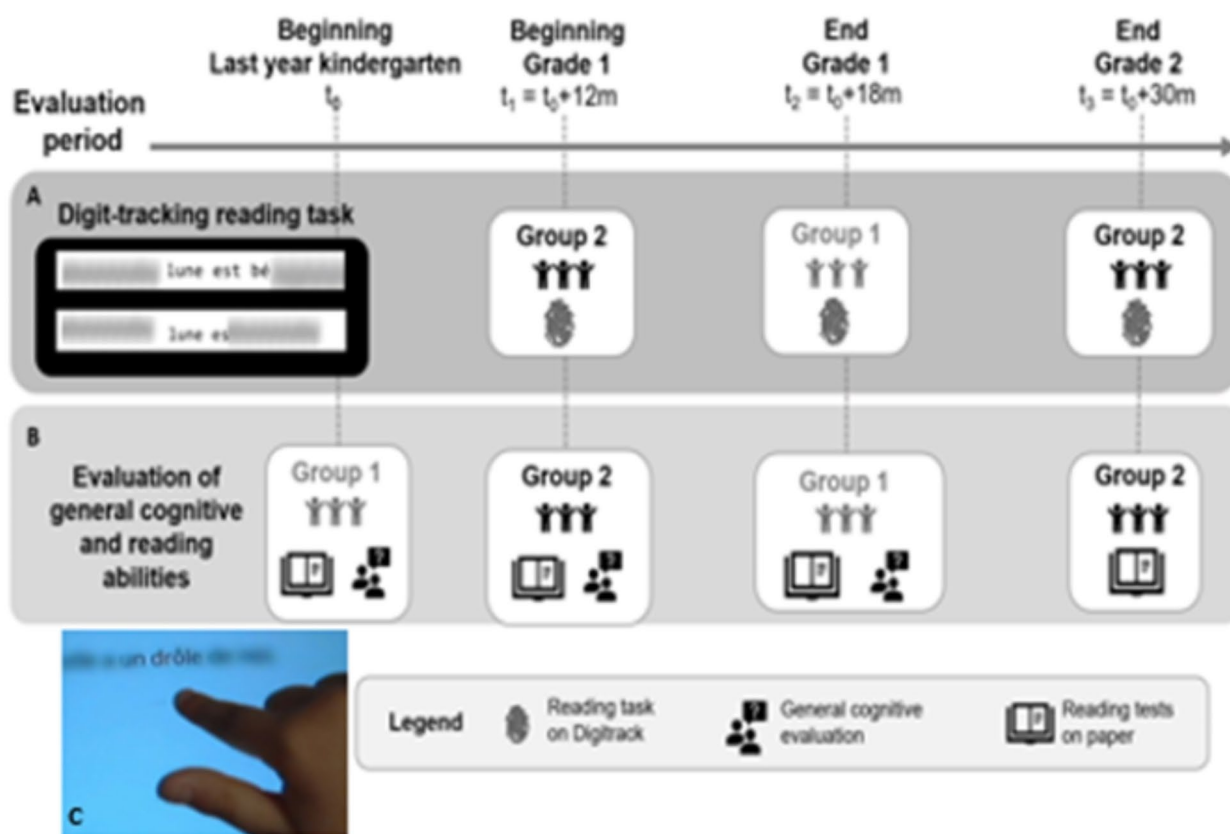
Beginning
Last year kindergarten
$t_0$

Beginning
Grade 1
$t_1 = t_0+12m$

End
Grade 1
$t_2 = t_0+18m$

End
Grade 2
$t_3 = t_0+30m$

Evaluation period

A
Digit-tracking reading task

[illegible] lune est bé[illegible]

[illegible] lune es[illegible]

Group 2

Group 1

Group 2

B
Evaluation of general cognitive and reading abilities

Group 1

Group 2

Group 1

Group 2

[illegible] a un drôle de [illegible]

C

Legend
Reading task on Digitrack
General cognitive evaluation
Reading tests on paper